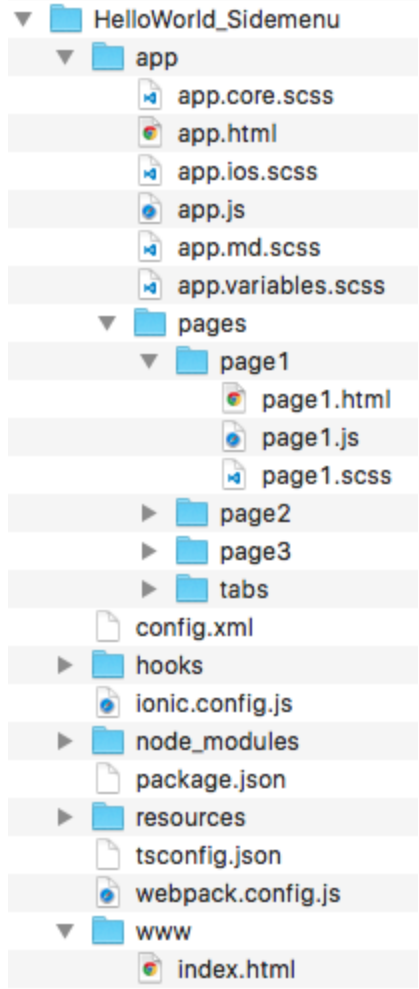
HelloWorld_Sidemenu
app
app.core.scss
app.html
app.ios.scss
app.js
app.md.scss
app.variables.scss
pages
page1
page1.html
page1.js
page1.scss
page2
page3
tabs
config.xml
hooks
ionic.config.js
node_modules
package.json
resources
tsconfig.json
webpack.config.js
www
index.html